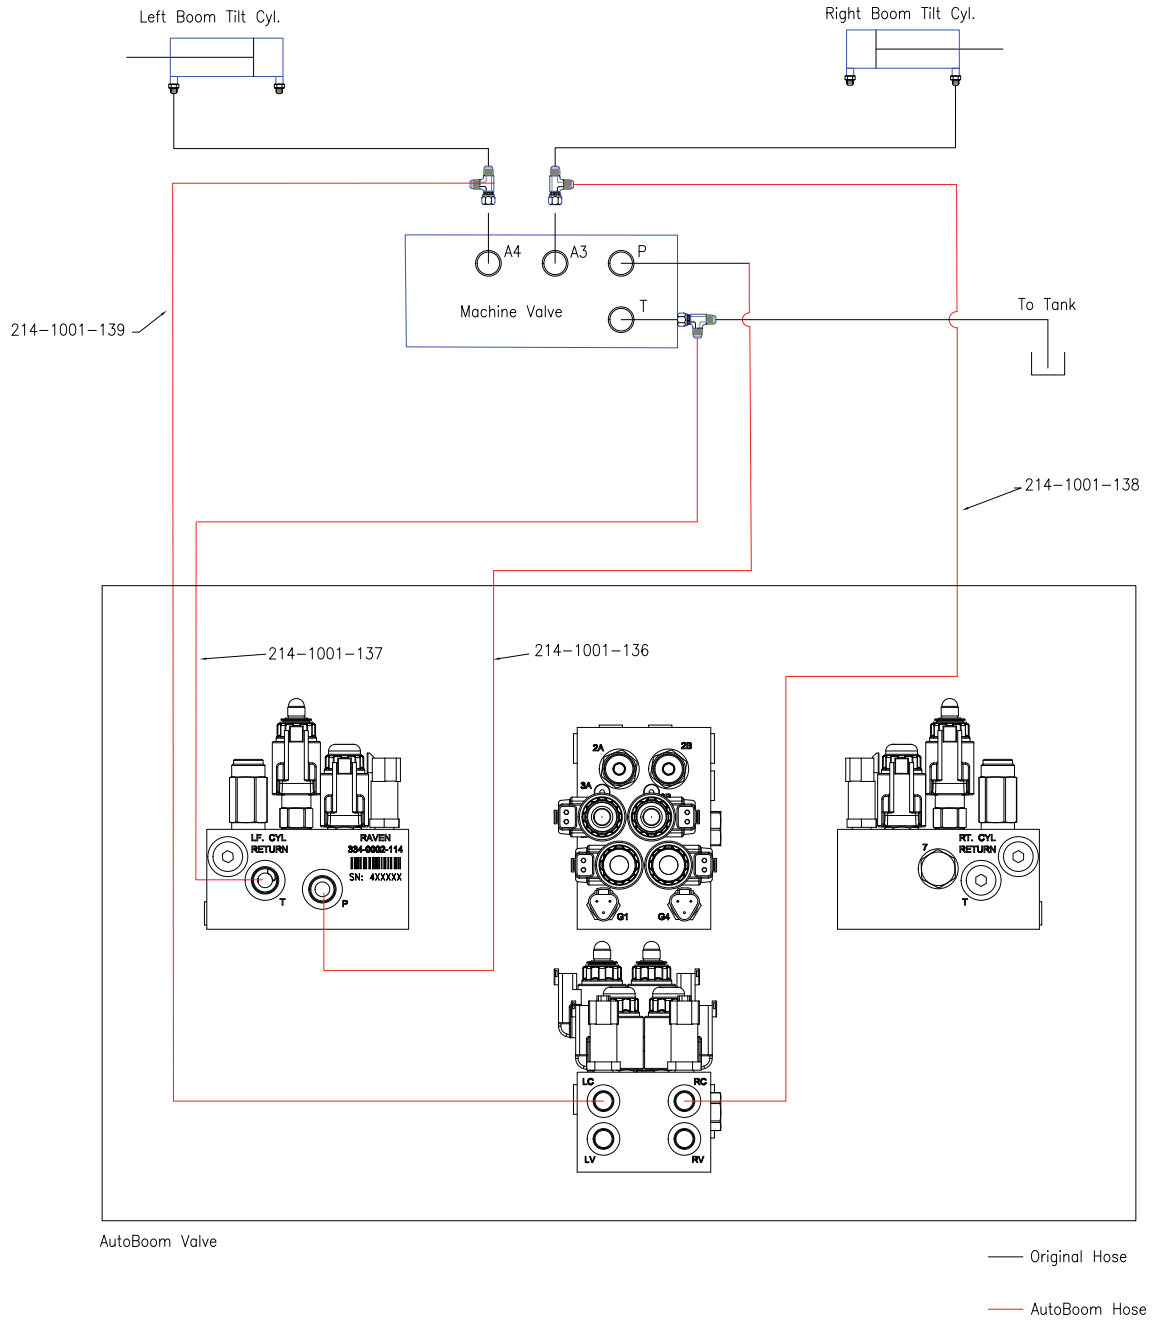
Left Boom Tilt Cyl.

Right Boom Tilt Cyl.

A4

A3

P

Machine Valve

T

To Tank

214–1001–139

214–1001–138

214–1001–137

214–1001–136

LF. CYL RETURN

RAVEN

334-0002-114

SN: 4XXXXX

T

P

2A

2B

3A

3B

G1

G4

RT. CYL RETURN

7

T

LC

RC

LV

RV

AutoBoom Valve

Original Hose

AutoBoom Hose